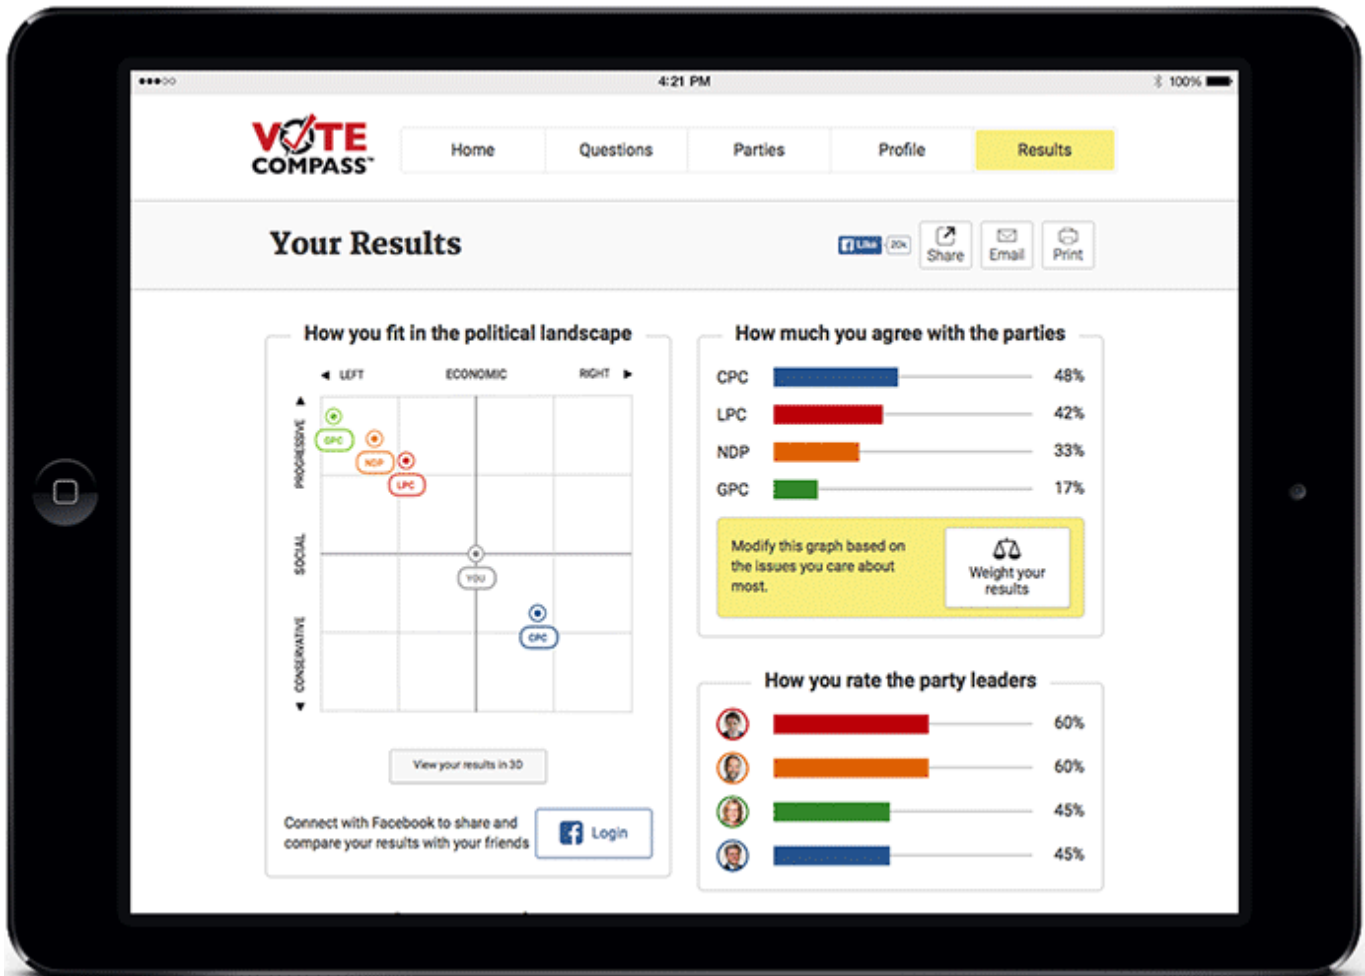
●●●○○ 4:21 PM 100%

VOTE COMPASS™

Home | Questions | Parties | Profile | Results

Your Results

Like 20k Share Email Print

How you fit in the political landscape

◄ LEFT ECONOMIC RIGHT ►

PROGRESSIVE SOCIAL CONSERVATIVE

GPC NDP LPC YOU CPC

View your results in 3D

Connect with Facebook to share and compare your results with your friends

Login

How much you agree with the parties

| | |
|---|---|
| CPC | 48% |
| LPC | 42% |
| NDP | 33% |
| GPC | 17% |

Modify this graph based on the issues you care about most.

Weight your results

How you rate the party leaders

60%
60%
45%
45%